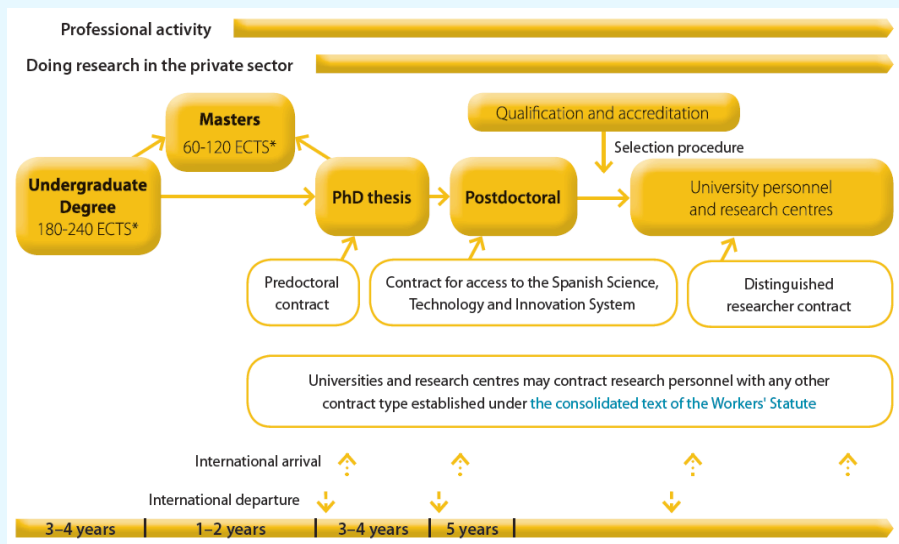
Professional activity

Doing research in the private sector

Masters
60-120 ECTS*

Qualification and accreditation

Selection procedure

Undergraduate Degree
180-240 ECTS*

PhD thesis

Postdoctoral

University personnel and research centres

Predoctoral contract

Contract for access to the Spanish Science, Technology and Innovation System

Distinguished researcher contract

Universities and research centres may contract research personnel with any other contract type established under the consolidated text of the Workers' Statute

International arrival

International departure

3–4 years | 1–2 years | 3–4 years | 5 years